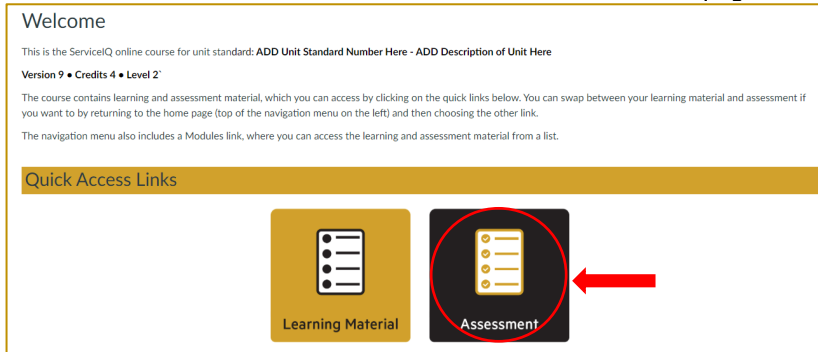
Welcome

This is the ServiceIQ online course for unit standard: ADD Unit Standard Number Here - ADD Description of Unit Here

Version 9 • Credits 4 • Level 2`

The course contains learning and assessment material, which you can access by clicking on the quick links below. You can swap between your learning material and assessment if you want to by returning to the home page (top of the navigation menu on the left) and then choosing the other link.

The navigation menu also includes a Modules link, where you can access the learning and assessment material from a list.

Quick Access Links

Learning Material

Assessment